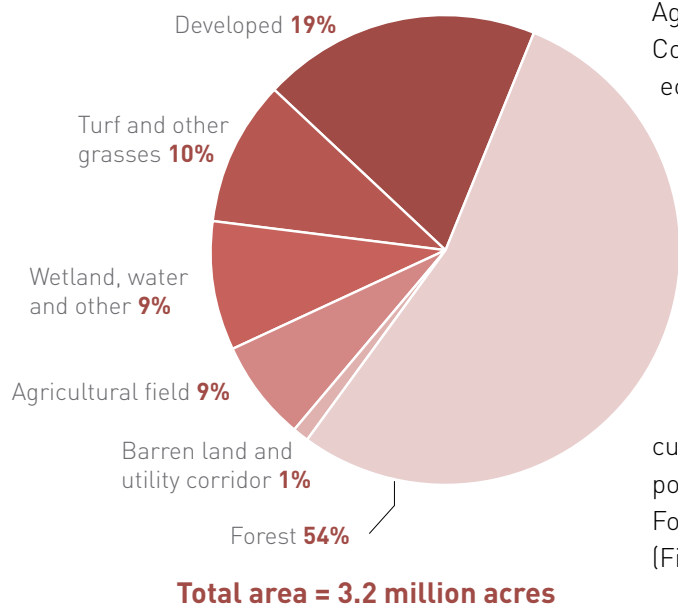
Developed **19%**

Turf and other grasses **10%**

Wetland, water and other **9%**

Agricultural field **9%**

Barren land and utility corridor **1%**

Forest **54%**

**Total area = 3.2 million acres**

Ag
Co
ec

cu
po
Fo
(Fi